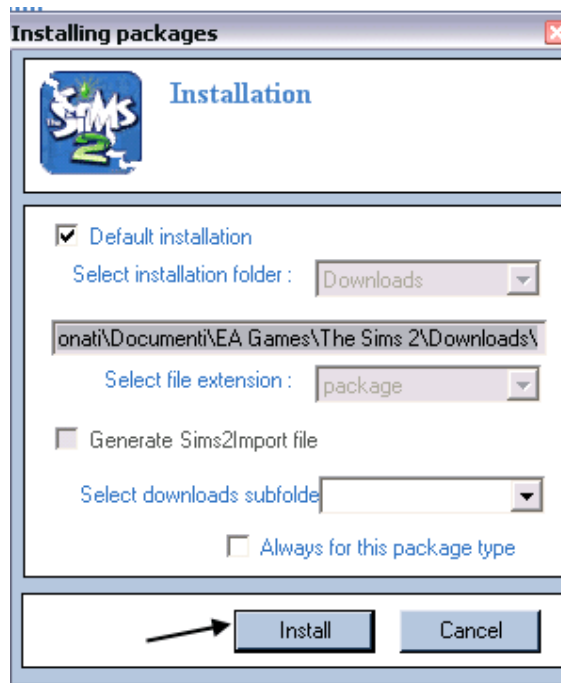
Installing packages

The Sims 2

Installation

Default installation

Select installation folder :

Downloads

onati\Documenti\EA Games\The Sims 2\Downloads\

Select file extension :

package

Generate Sims2Import file

Select downloads subfolde

Always for this package type

Install

Cancel